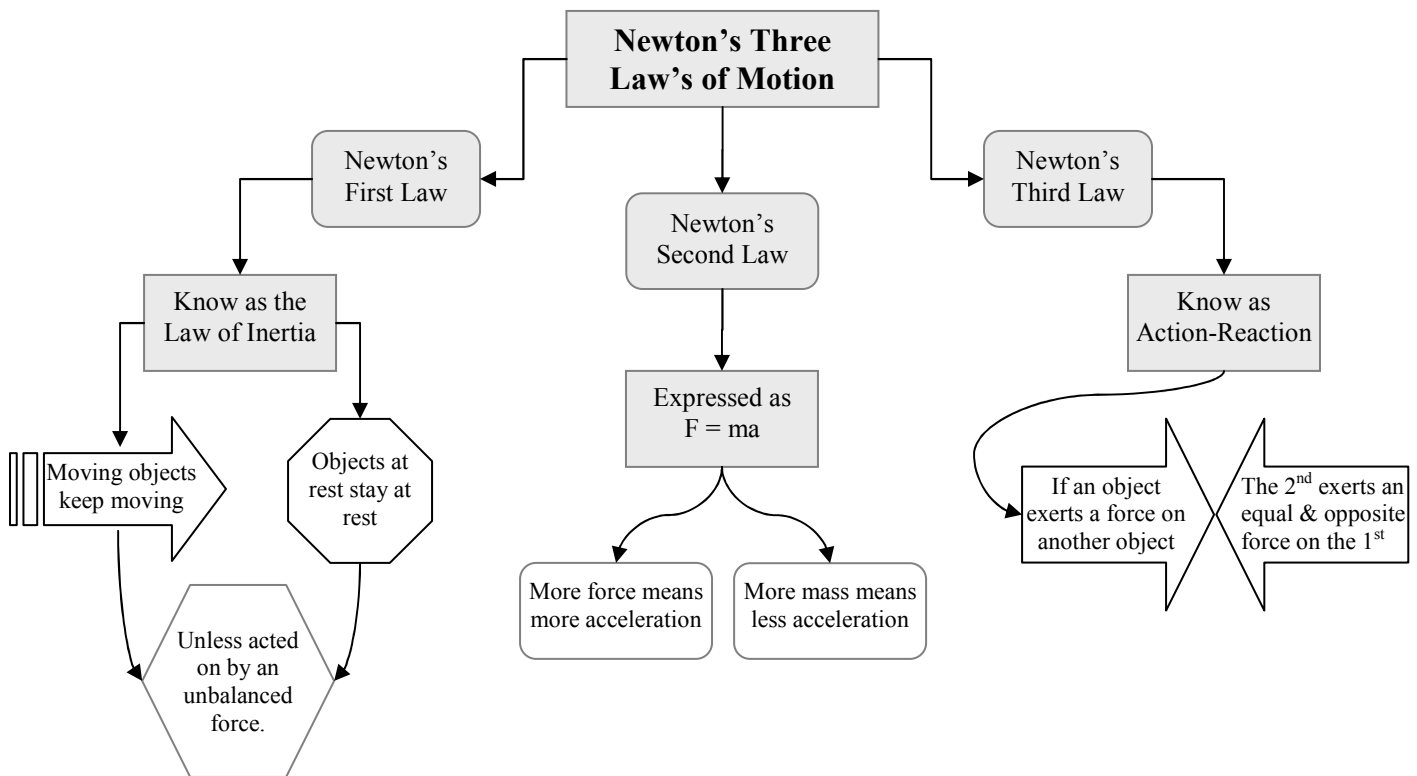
Newton's Three Law's of Motion

Newton's First Law

Newton's Second Law

Newton's Third Law

Know as the Law of Inertia

Moving objects keep moving

Objects at rest stay at rest

Unless acted on by an unbalanced force.

Expressed as F = ma

More force means more acceleration

More mass means less acceleration

Know as Action-Reaction

If an object exerts a force on another object

The $2^{nd}$ exerts an equal & opposite force on the $1^{st}$